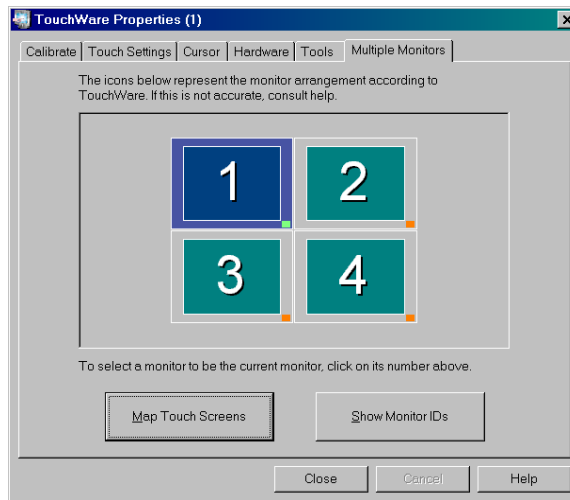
TouchWare Properties (1)

Calibrate | Touch Settings | Cursor | Hardware | Tools | Multiple Monitors

The icons below represent the monitor arrangement according to TouchWare. If this is not accurate, consult help.

1
2
3
4

To select a monitor to be the current monitor, click on its number above.

Map Touch Screens

Show Monitor IDs

Close

Cancel

Help